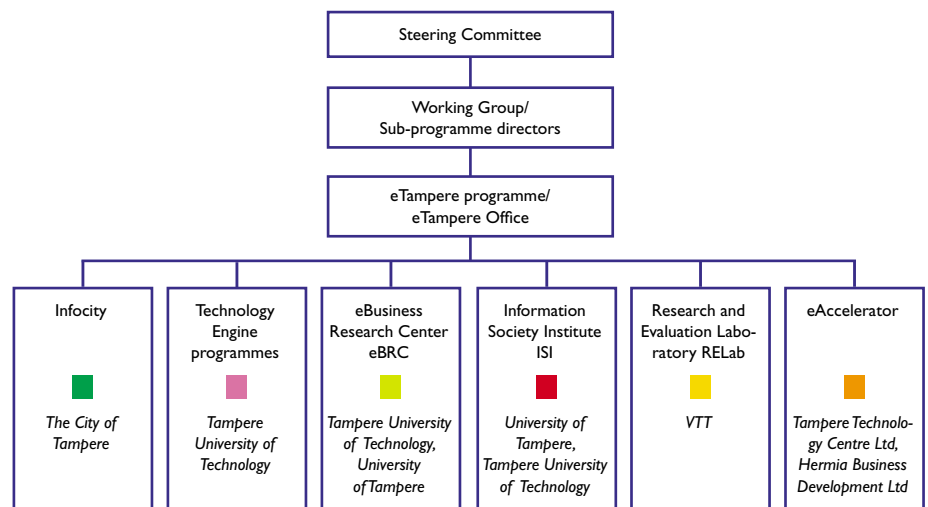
Steering Committee

Working Group/
Sub-programme directors

eTampere programme/
eTampere Office

Infocity

The City of Tampere

Technology Engine programmes

Tampere University of Technology

eBusiness Research Center eBRC

Tampere University of Technology, University of Tampere

Information Society Institute ISI

University of Tampere, Tampere University of Technology

Research and Evaluation Laboratory RELab

VTT

eAccelerator

Tampere Technology Centre Ltd, Hermia Business Development Ltd